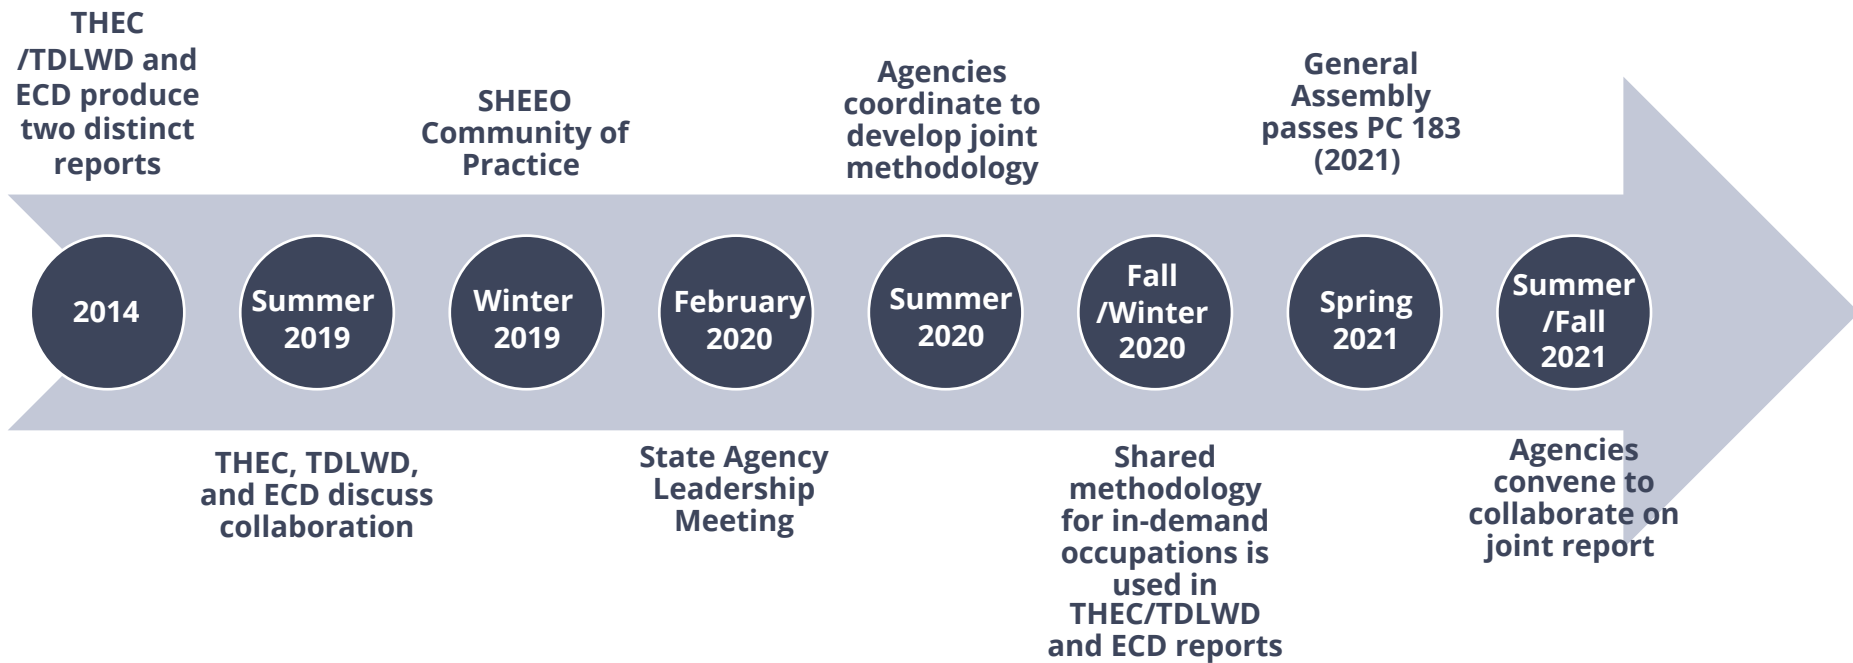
2014

THEC /TDLWD and ECD produce two distinct reports

Summer 2019

THEC, TDLWD, and ECD discuss collaboration

Winter 2019

SHEEO Community of Practice

February 2020

State Agency Leadership Meeting

Summer 2020

Agencies coordinate to develop joint methodology

Fall /Winter 2020

Shared methodology for in-demand occupations is used in THEC/TDLWD and ECD reports

Spring 2021

General Assembly passes PC 183 (2021)

Summer /Fall 2021

Agencies convene to collaborate on joint report